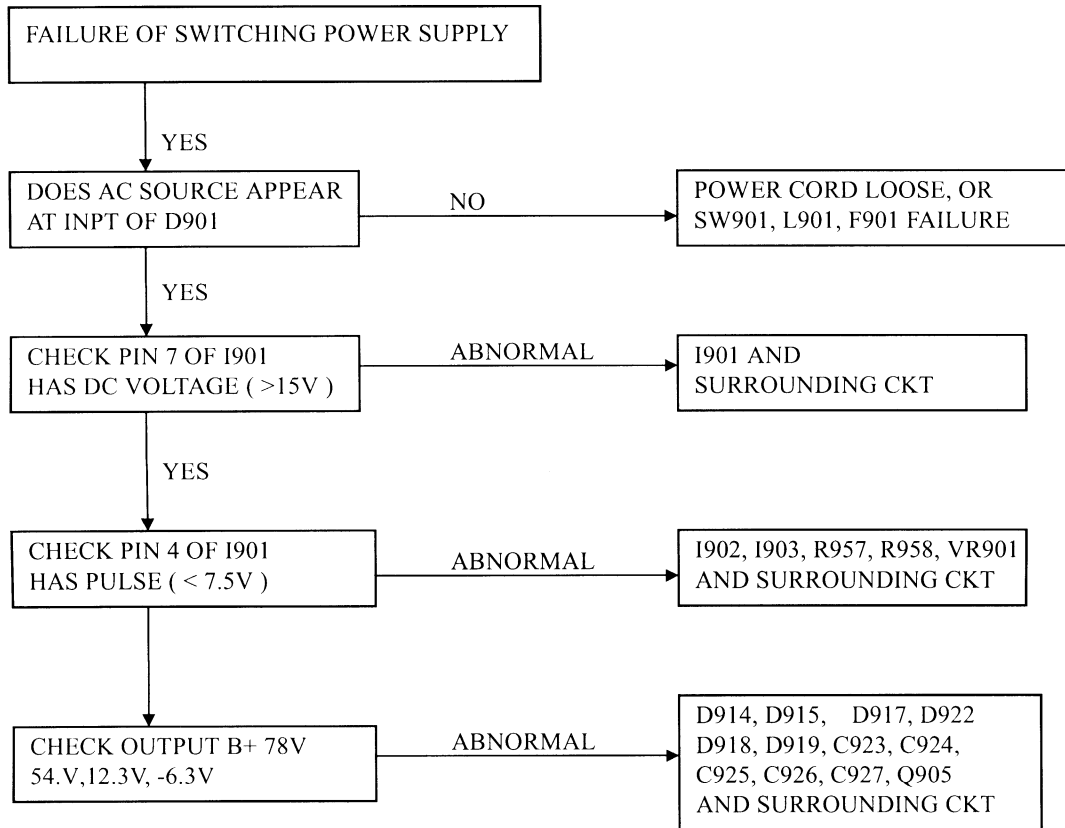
FAILURE OF SWITCHING POWER SUPPLY

YES

DOES AC SOURCE APPEAR AT INPT OF D901

NO

POWER CORD LOOSE, OR SW901, L901, F901 FAILURE

YES

CHECK PIN 7 OF I901 HAS DC VOLTAGE ( >15V )

ABNORMAL

I901 AND SURROUNDING CKT

YES

CHECK PIN 4 OF I901 HAS PULSE ( < 7.5V )

ABNORMAL

I902, I903, R957, R958, VR901 AND SURROUNDING CKT

CHECK OUTPUT B+ 78V 54.V,12.3V, -6.3V

ABNORMAL

D914, D915, D917, D922 D918, D919, C923, C924, C925, C926, C927, Q905 AND SURROUNDING CKT